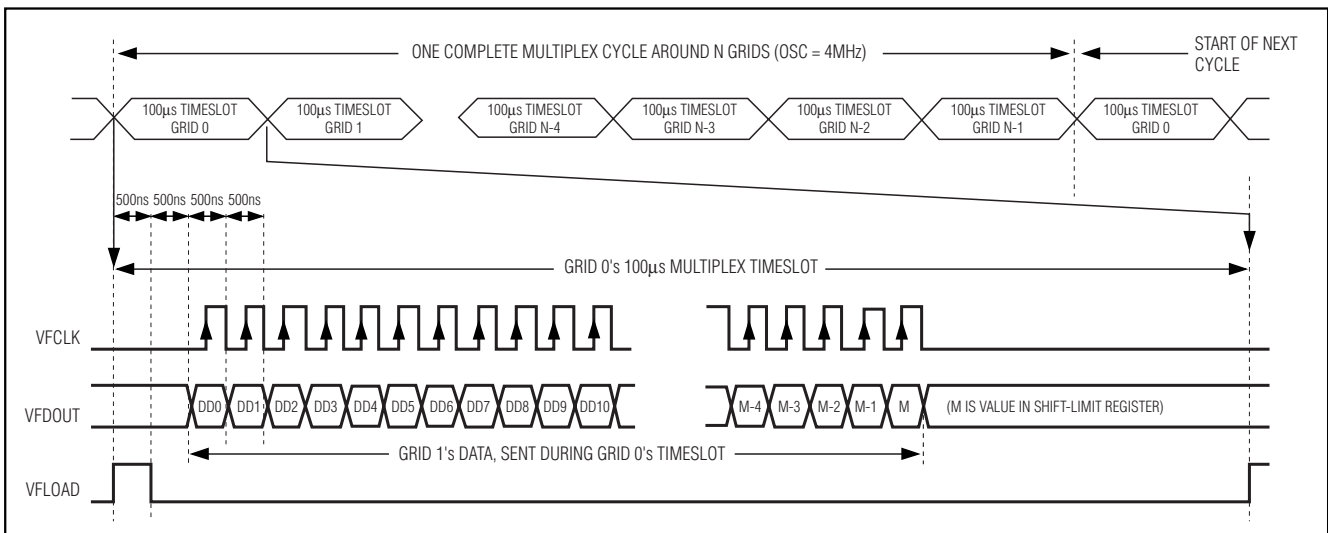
ONE COMPLETE MULTIPLEX CYCLE AROUND N GRIDS (OSC = 4MHz)

START OF NEXT CYCLE

100μs TIMESLOT GRID 0

100μs TIMESLOT GRID 1

100μs TIMESLOT GRID N-4

100μs TIMESLOT GRID N-3

100μs TIMESLOT GRID N-2

100μs TIMESLOT GRID N-1

100μs TIMESLOT GRID 0

500ns 500ns 500ns 500ns

GRID 0's 100μs MULTIPLEX TIMESLOT

VFCLK

VFDOUT

DD0 DD1 DD2 DD3 DD4 DD5 DD6 DD7 DD8 DD9 DD10

M-4 M-3 M-2 M-1 M

(M IS VALUE IN SHIFT-LIMIT REGISTER)

GRID 1's DATA, SENT DURING GRID 0's TIMESLOT

VFLOAD